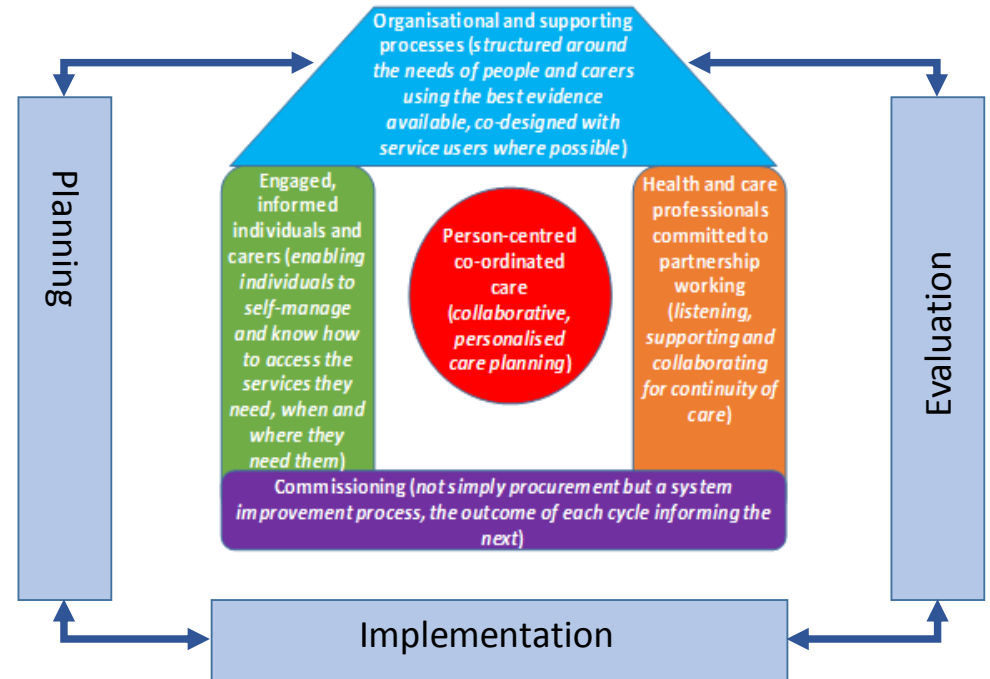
Organisational and supporting processes (*structured around the needs of people and carers using the best evidence available, co-designed with service users where possible*)

Planning

Engaged, informed individuals and carers (*enabling individuals to self-manage and know how to access the services they need, when and where they need them*)

Person-centred co-ordinated care (*collaborative, personalised care planning*)

Health and care professionals committed to partnership working (*listening, supporting and collaborating for continuity of care*)

Evaluation

Commissioning (*not simply procurement but a system improvement process, the outcome of each cycle informing the next*)

Implementation